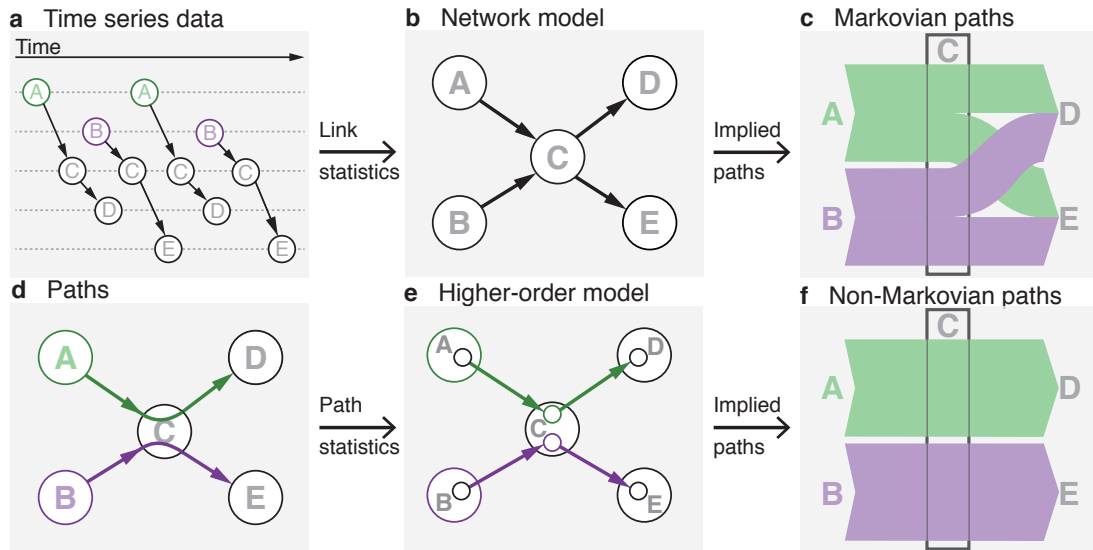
**a** Time series data

Time

A B C D E A B C D E

**b** Network model

A B C D E

Link statistics

**c** Markovian paths

C

A B D E

Implied paths

**d** Paths

A B C D E

**e** Higher-order model

A B C D E

Path statistics

**f** Non-Markovian paths

C

A B D E

Implied paths